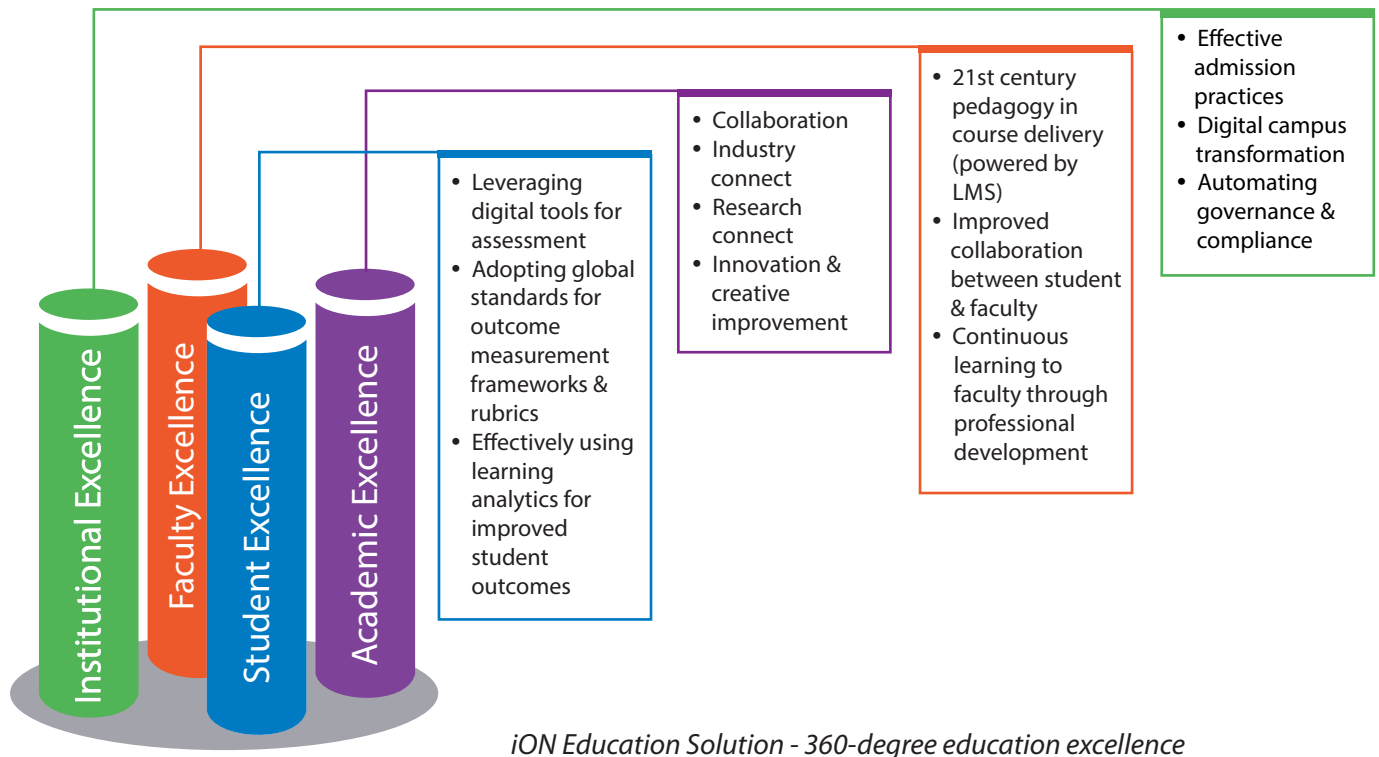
Institutional Excellence

Faculty Excellence

Student Excellence

Academic Excellence

• Leveraging digital tools for assessment
• Adopting global standards for outcome measurement frameworks & rubrics
• Effectively using learning analytics for improved student outcomes

• Collaboration
• Industry connect
• Research connect
• Innovation & creative improvement

• 21st century pedagogy in course delivery (powered by LMS)
• Improved collaboration between student & faculty
• Continuous learning to faculty through professional development

• Effective admission practices
• Digital campus transformation
• Automating governance & compliance

iON Education Solution - 360-degree education excellence